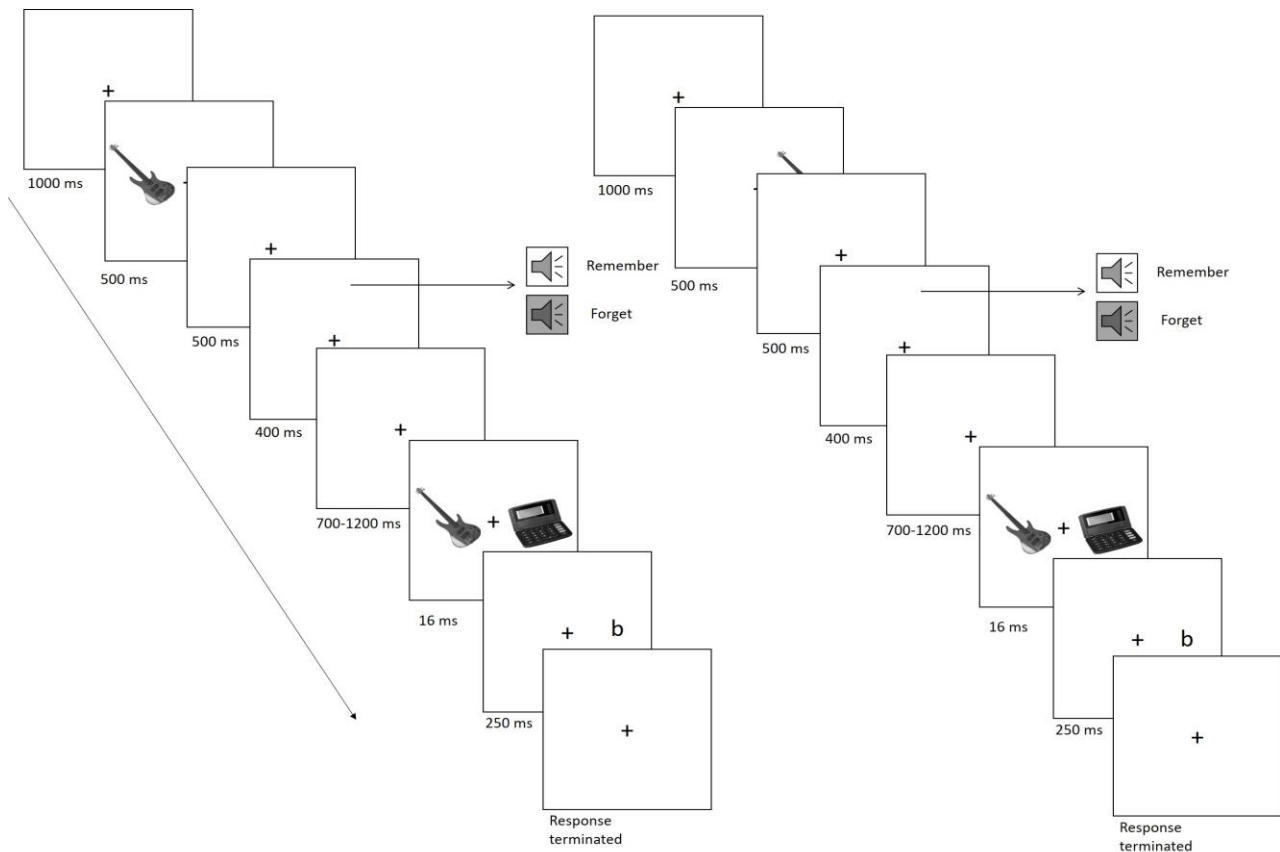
+
1000 ms
500 ms
+
500 ms
+
400 ms
+
700-1200 ms
+
16 ms
+ b
250 ms
+
Response terminated

Remember
Forget

+
1000 ms
500 ms
+
500 ms
+
400 ms
+
700-1200 ms
+
16 ms
+ b
250 ms
+
Response terminated

Remember
Forget